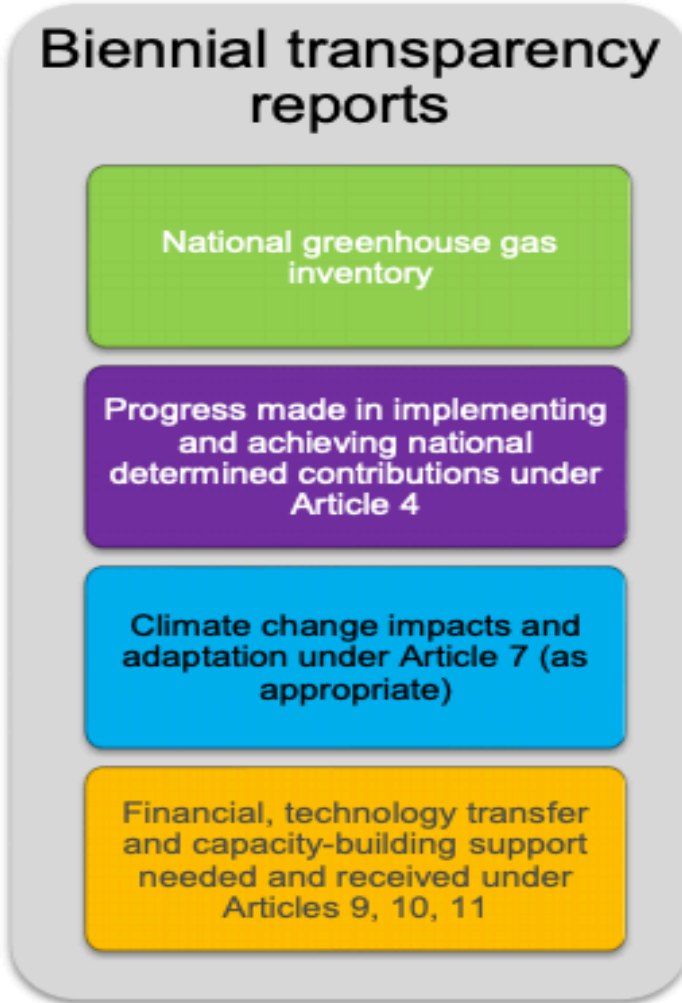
Biennial transparency reports

National greenhouse gas inventory

Progress made in implementing and achieving national determined contributions under Article 4

Climate change impacts and adaptation under Article 7 (as appropriate)

Financial, technology transfer and capacity-building support needed and received under Articles 9, 10, 11